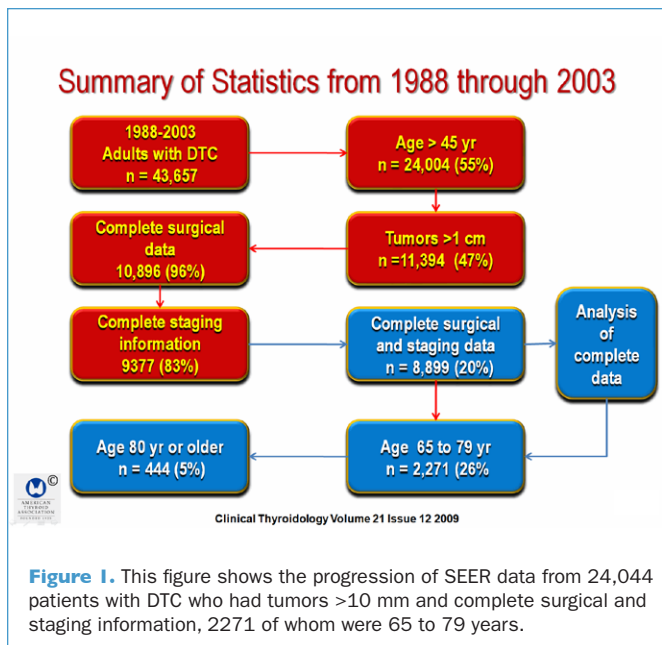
Summary of Statistics from 1988 through 2003

1988-2003 Adults with DTC n = 43,657

Age > 45 yr n = 24,004 (55%)

Complete surgical data 10,896 (96%)

Tumors >1 cm n =11,394 (47%)

Complete staging information 9377 (83%)

Complete surgical and staging data n = 8,899 (20%)

Analysis of complete data

Age 80 yr or older n = 444 (5%)

Age 65 to 79 yr n = 2,271 (26%

©

AMERICAN THYROID ASSOCIATION

Clinical Thyroidology Volume 21 Issue 12 2009

Figure 1. This figure shows the progression of SEER data from 24,044 patients with DTC who had tumors >10 mm and complete surgical and staging information, 2271 of whom were 65 to 79 years.